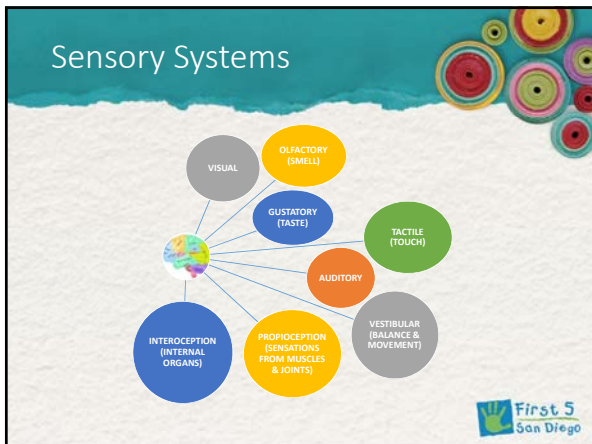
Sensory Systems

VISUAL

OLFACTORY (SMELL)

GUSTATORY (TASTE)

TACTILE (TOUCH)

AUDITORY

VESTIBULAR (BALANCE & MOVEMENT)

PROPIOCEPTION (SENSATIONS FROM MUSCLES & JOINTS)

INTEROCEPTION (INTERNAL ORGANS)

First 5 San Diego